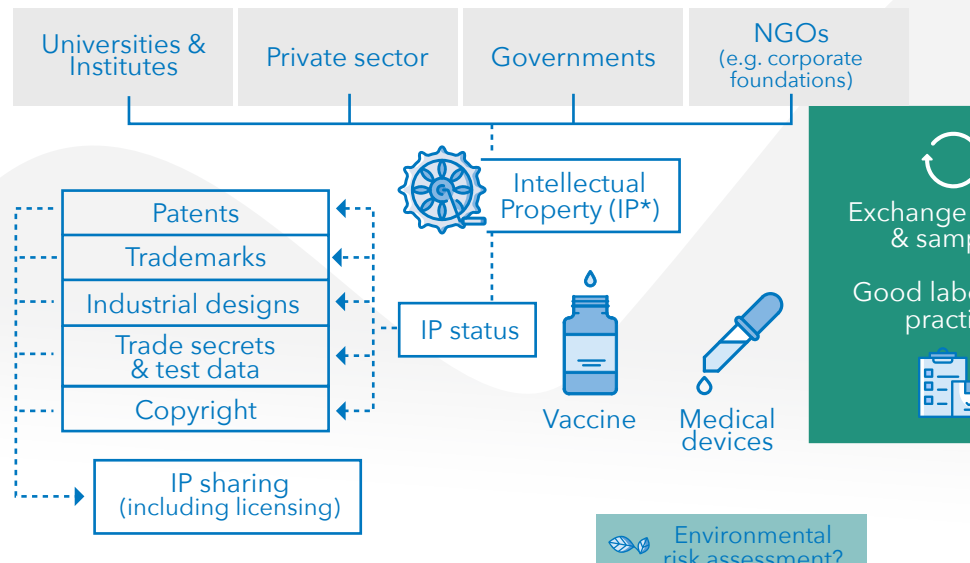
Universities & Institutes

Private sector

Governments

NGOs (e.g. corporate foundations)

Intellectual Property (IP*)

Patents

Trademarks

Industrial designs

Trade secrets & test data

Copyright

IP status

IP sharing (including licensing)

Vaccine

Medical devices

Exchange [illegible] & samp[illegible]

Good labo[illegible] practi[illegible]

Environmental risk assessment?